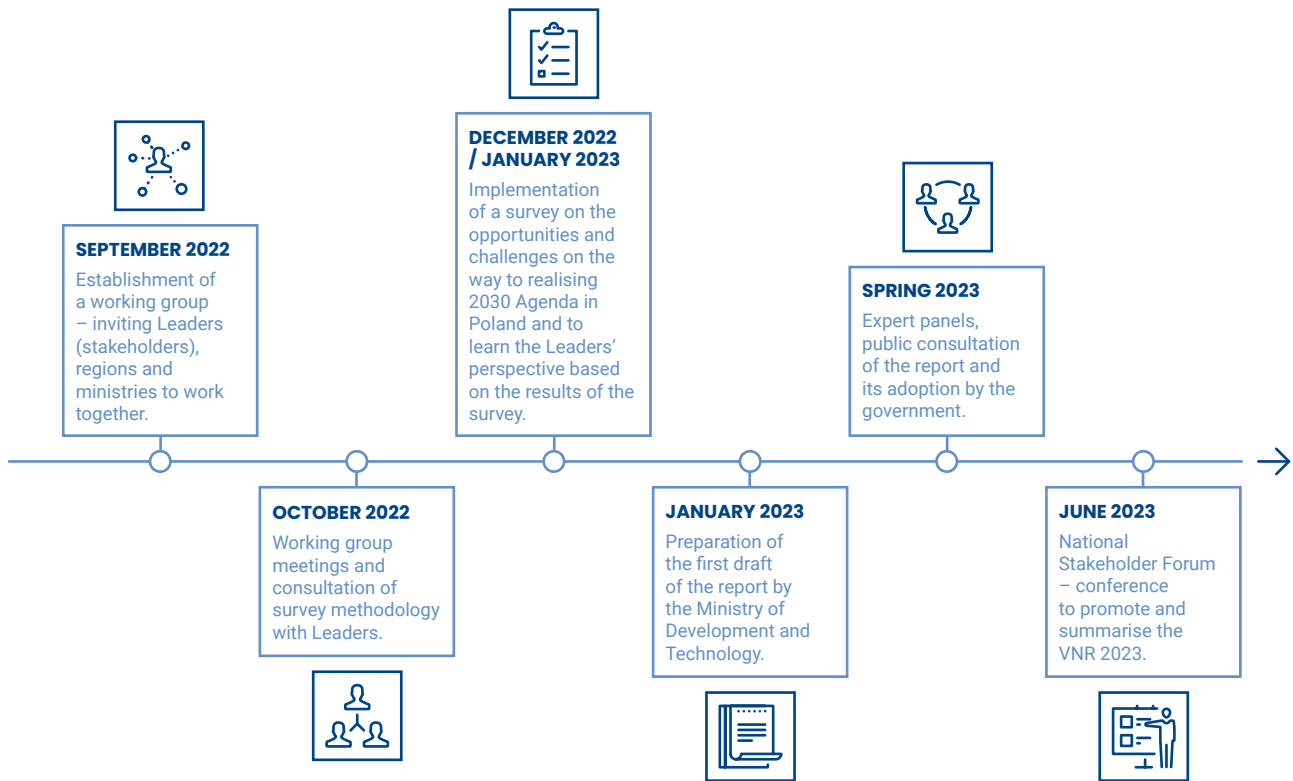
SEPTEMBER 2022
Establishment of a working group – inviting Leaders (stakeholders), regions and ministries to work together.

OCTOBER 2022
Working group meetings and consultation of survey methodology with Leaders.

DECEMBER 2022 / JANUARY 2023
Implementation of a survey on the opportunities and challenges on the way to realising 2030 Agenda in Poland and to learn the Leaders' perspective based on the results of the survey.

JANUARY 2023
Preparation of the first draft of the report by the Ministry of Development and Technology.

SPRING 2023
Expert panels, public consultation of the report and its adoption by the government.

JUNE 2023
National Stakeholder Forum – conference to promote and summarise the VNR 2023.